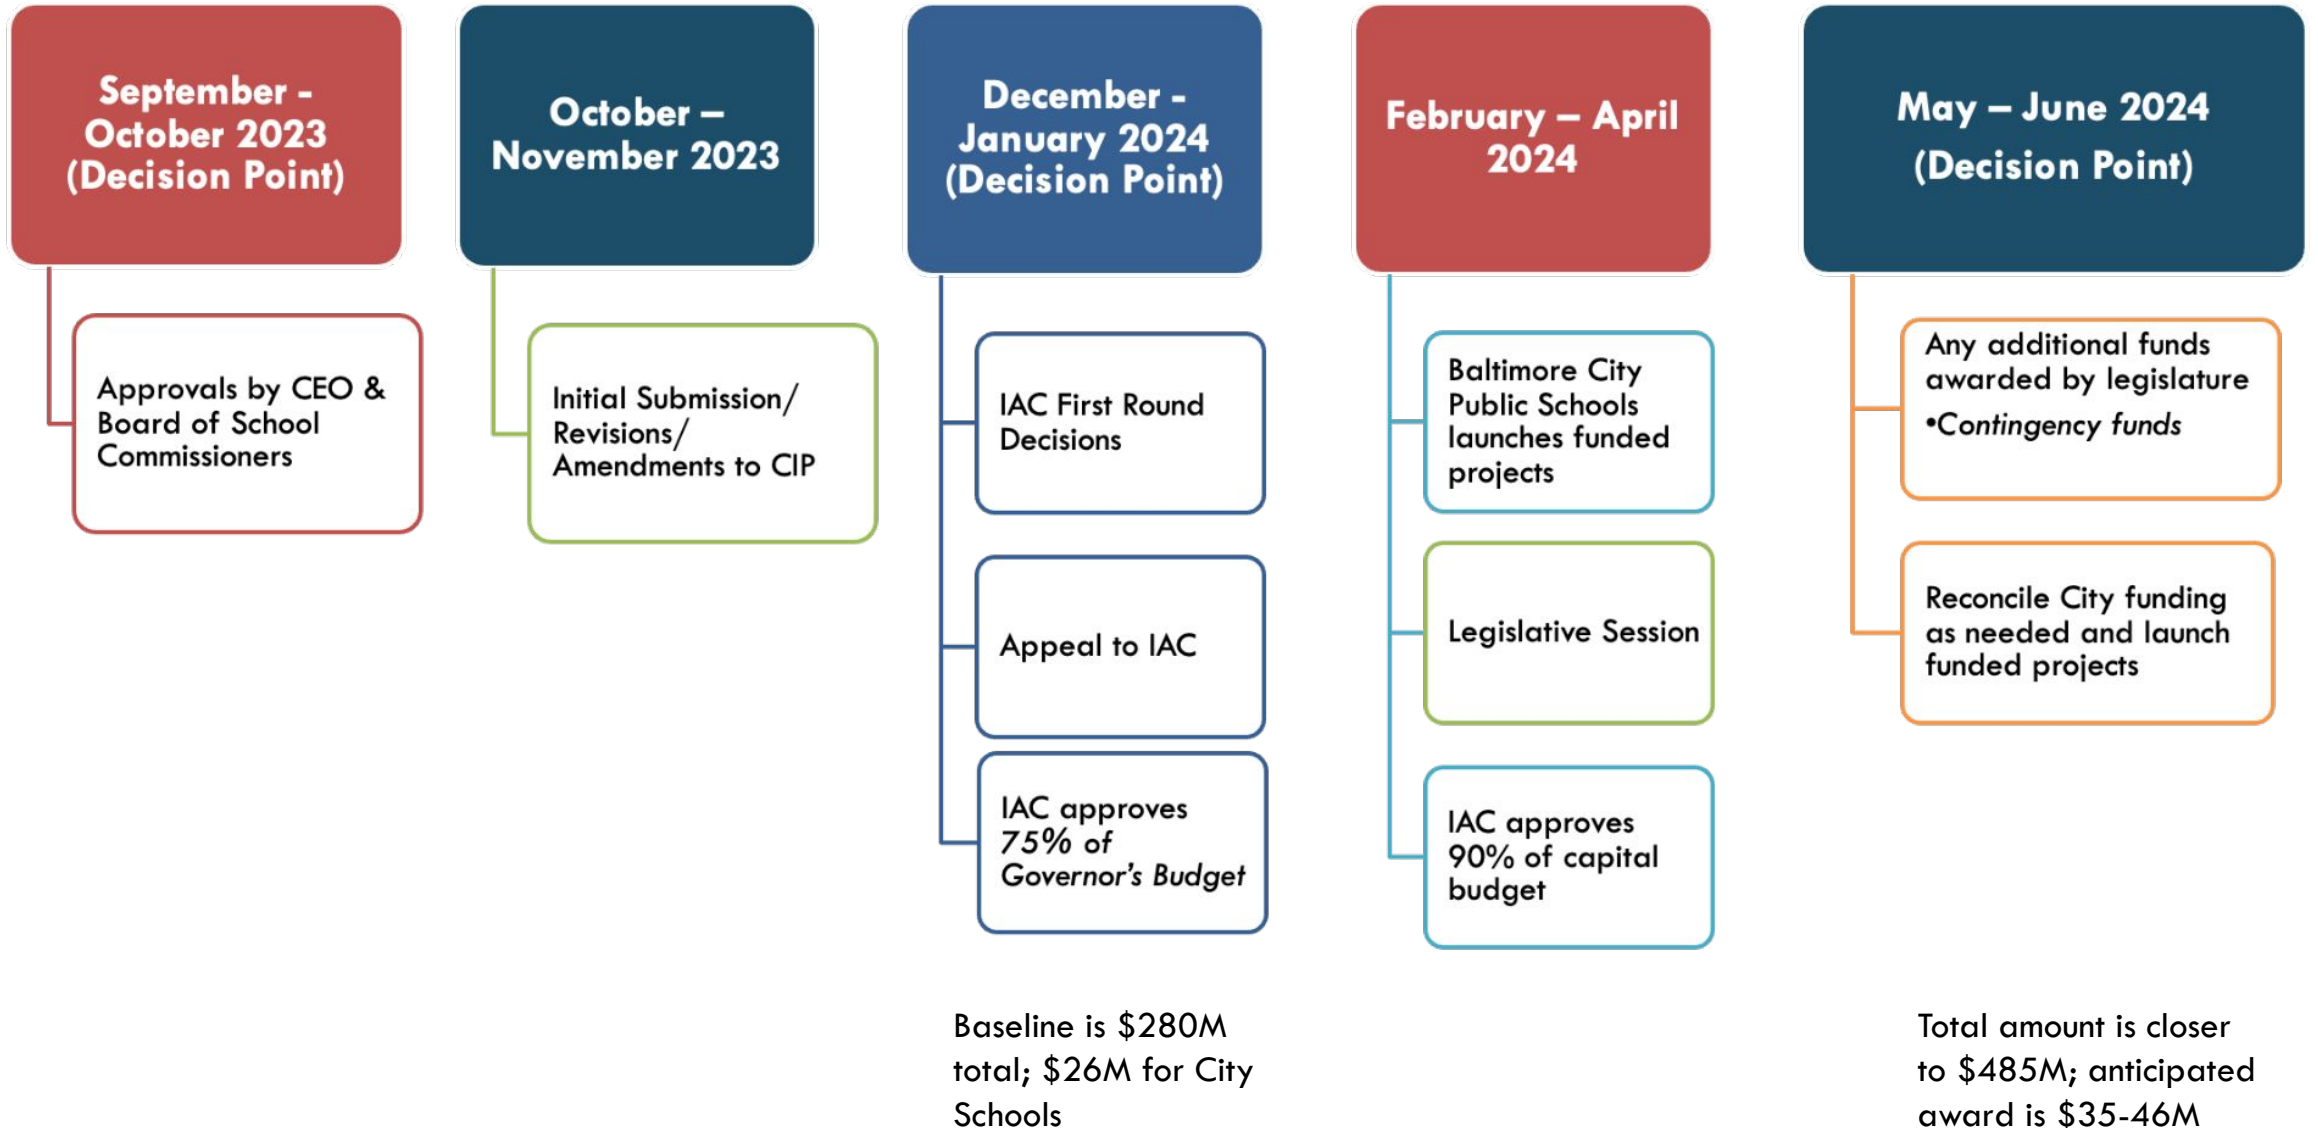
September - October 2023 (Decision Point)

Approvals by CEO & Board of School Commissioners

October – November 2023

Initial Submission/ Revisions/ Amendments to CIP

December - January 2024 (Decision Point)

IAC First Round Decisions

Appeal to IAC

IAC approves 75% of Governor's Budget

Baseline is $280M total; $26M for City Schools

February – April 2024

Baltimore City Public Schools launches funded projects

Legislative Session

IAC approves 90% of capital budget

May – June 2024 (Decision Point)

Any additional funds awarded by legislature
•Contingency funds

Reconcile City funding as needed and launch funded projects

Total amount is closer to $485M; anticipated award is $35-46M